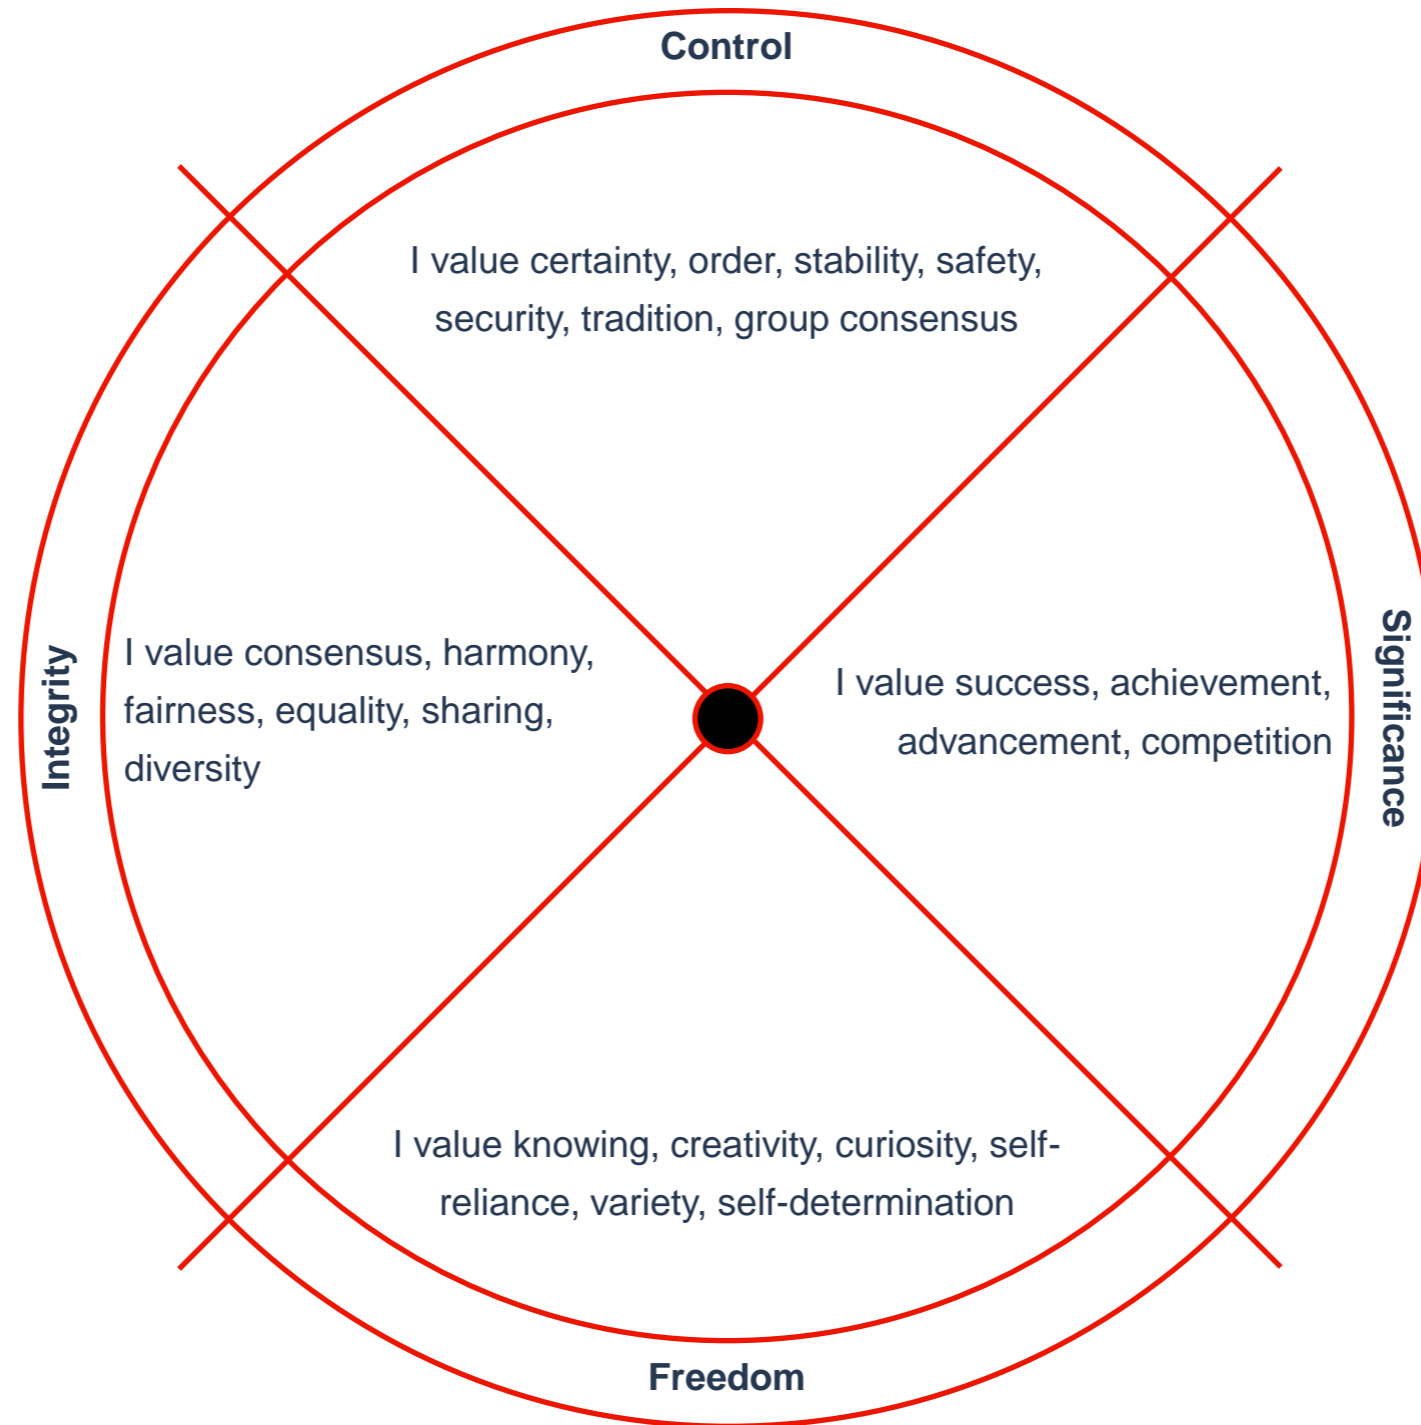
Control

I value certainty, order, stability, safety, security, tradition, group consensus

Integrity

I value consensus, harmony, fairness, equality, sharing, diversity

Significance

I value success, achievement, advancement, competition

I value knowing, creativity, curiosity, self-reliance, variety, self-determination

Freedom